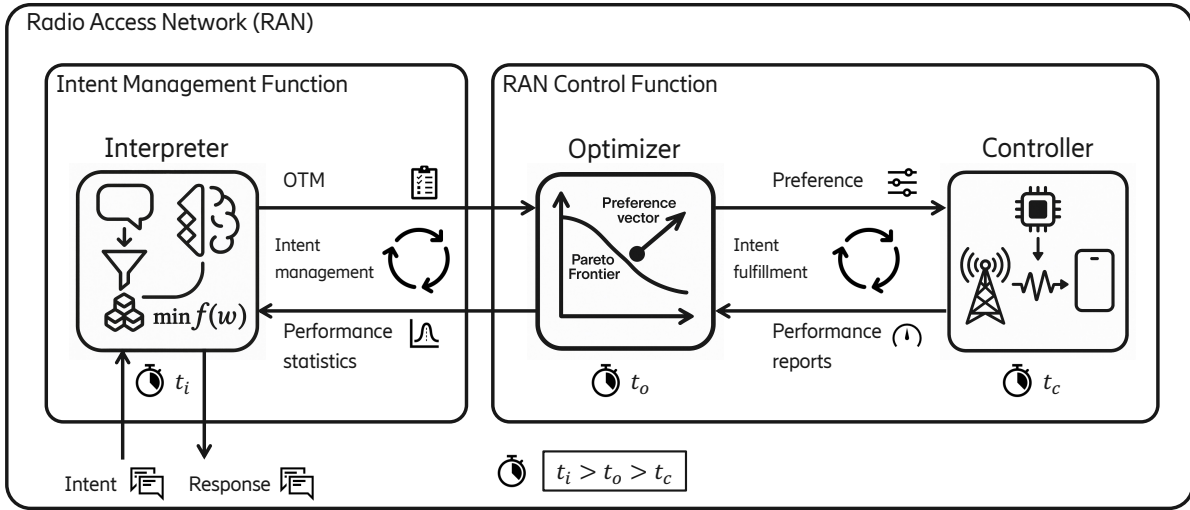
Radio Access Network (RAN)

Intent Management Function

Interpreter

$\min f(w)$

$t_i$

OTM

Intent management

Performance statistics

RAN Control Function

Optimizer

Preference vector

Pareto Frontier

$t_o$

Preference

Intent fulfillment

Performance reports

Controller

$t_c$

Intent

Response

$t_i > t_o > t_c$